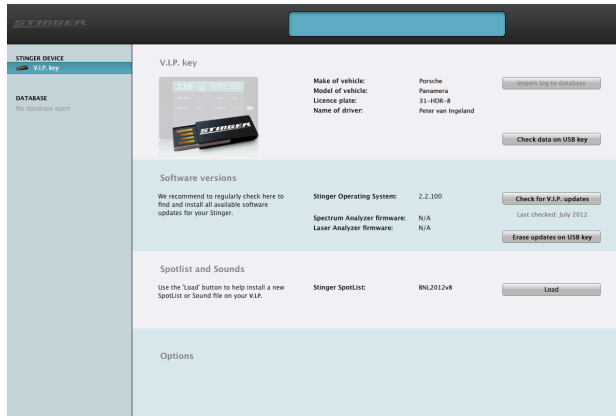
STINGER

STINGER DEVICE
V.I.P. key

DATABASE
No database open

V.I.P. key

STINGER

Make of vehicle: Porsche
Model of vehicle: Panamera
Licence plate: 31-HDR-8
Name of driver: Peter van Ingeland

Import log to database

Check data on USB key

Software versions

We recommend to regularly check here to find and install all available software updates for your Stinger.

Stinger Operating System: 2.2.100

Spectrum Analyzer firmware: N/A
Laser Analyzer firmware: N/A

Check for V.I.P. updates
Last checked: July 2012

Erase updates on USB key

Spotlist and Sounds

Use the 'Load' button to help install a new SpotList or Sound file on your V.I.P.

Stinger SpotList: BNL2012v8

Load

Options